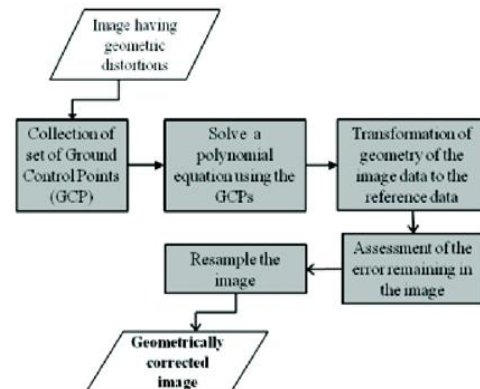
Image having geometric distortions

Collection of set of Ground Control Points (GCP)

Solve a polynomial equation using the GCPs

Transformation of geometry of the image data to the reference data

Assessment of the error remaining in the image

Resample the image

Geometrically corrected image